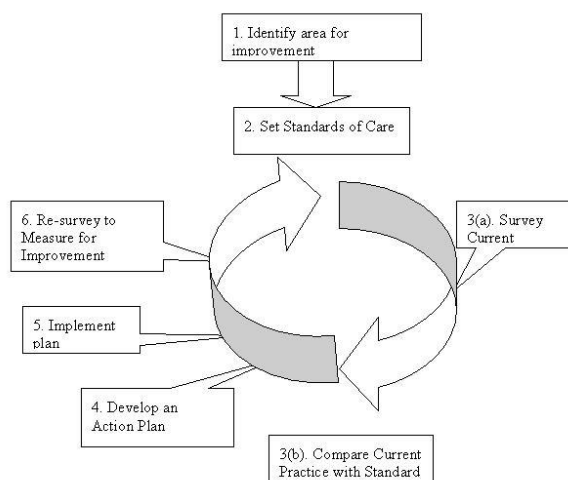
1. Identify area for improvement

2. Set Standards of Care

6. Re-survey to Measure for Improvement

3(a). Survey Current

5. Implement plan

4. Develop an Action Plan

3(b). Compare Current Practice with Standard